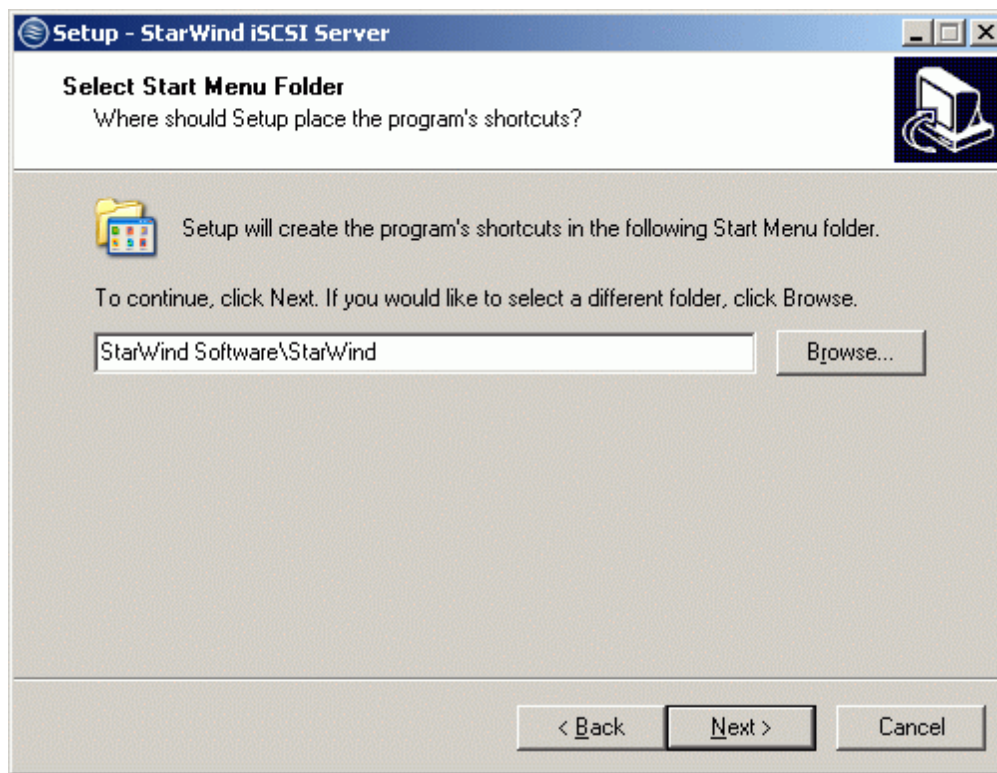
Setup - StarWind iSCSI Server

Select Start Menu Folder
Where should Setup place the program's shortcuts?

Setup will create the program's shortcuts in the following Start Menu folder.

To continue, click Next. If you would like to select a different folder, click Browse.

StarWind Software\StarWind

Browse...

< Back

Next >

Cancel